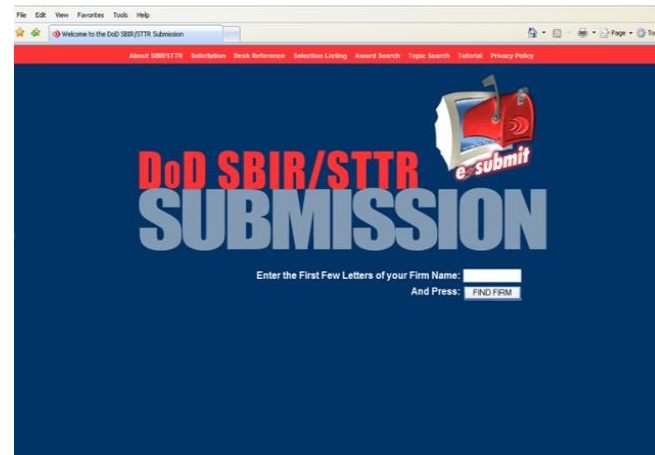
File Edit View Favorites Tools Help

Welcome to the DoD SBIR/STTR Submission

Page To

About SBIR/STTR Solicitation Desk Reference Selection Listing Award Search Topic Search Tutorial Privacy Policy

e-submit

DoD SBIR/STTR
SUBMISSION

Enter the First Few Letters of your Firm Name:
And Press: FIND FIRM